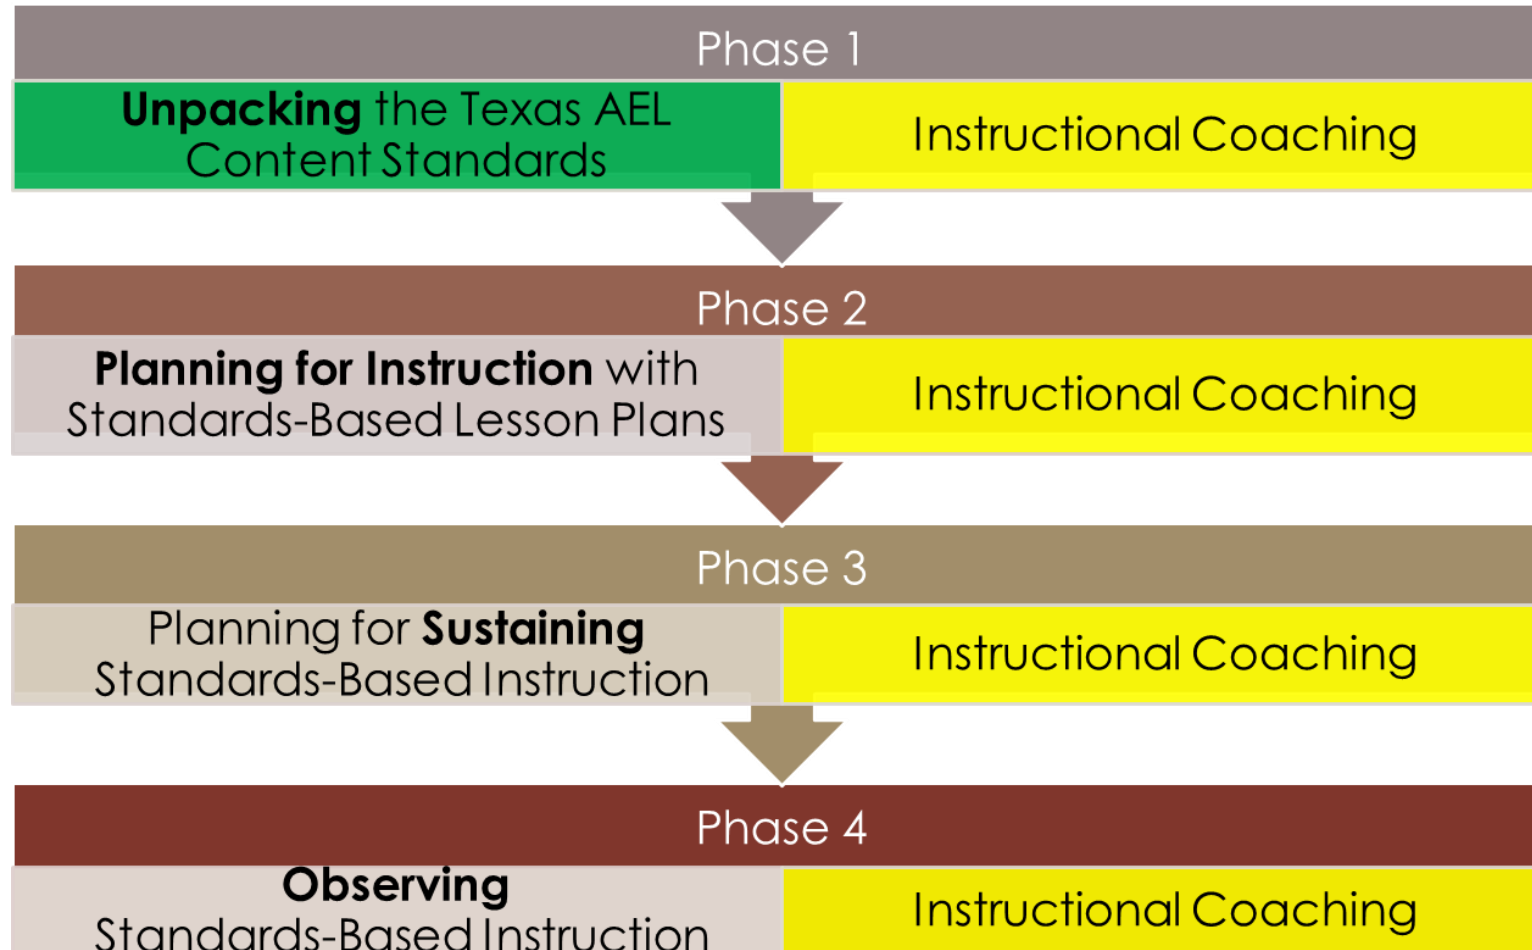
Phase 1

**Unpacking** the Texas AEL Content Standards

Instructional Coaching

Phase 2

**Planning for Instruction** with Standards-Based Lesson Plans

Instructional Coaching

Phase 3

Planning for **Sustaining** Standards-Based Instruction

Instructional Coaching

Phase 4

**Observing** Standards-Based Instruction

Instructional Coaching